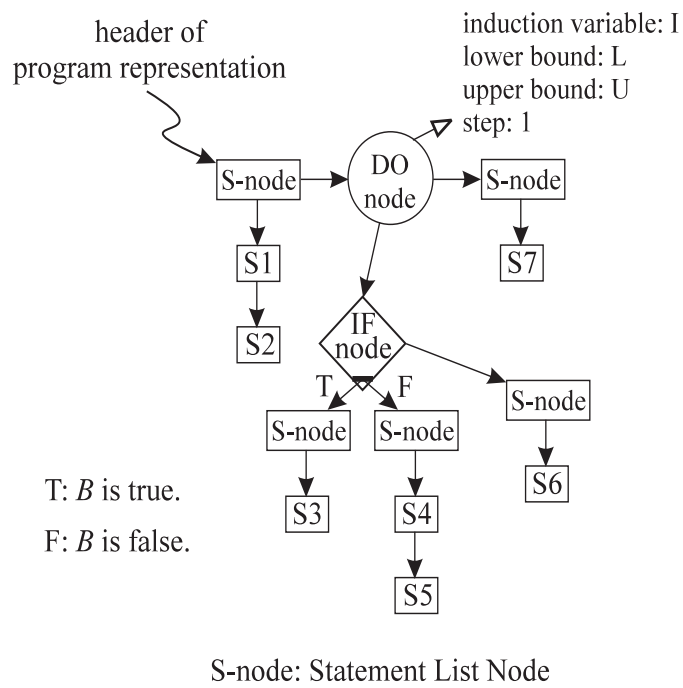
header of
program representation

induction variable: I
lower bound: L
upper bound: U
step: 1

S-node

DO
node

S-node

S1

S7

S2

IF
node

T

F

S-node

S-node

S-node

T: $B$ is true.

F: $B$ is false.

S3

S4

S6

S5

S-node: Statement List Node